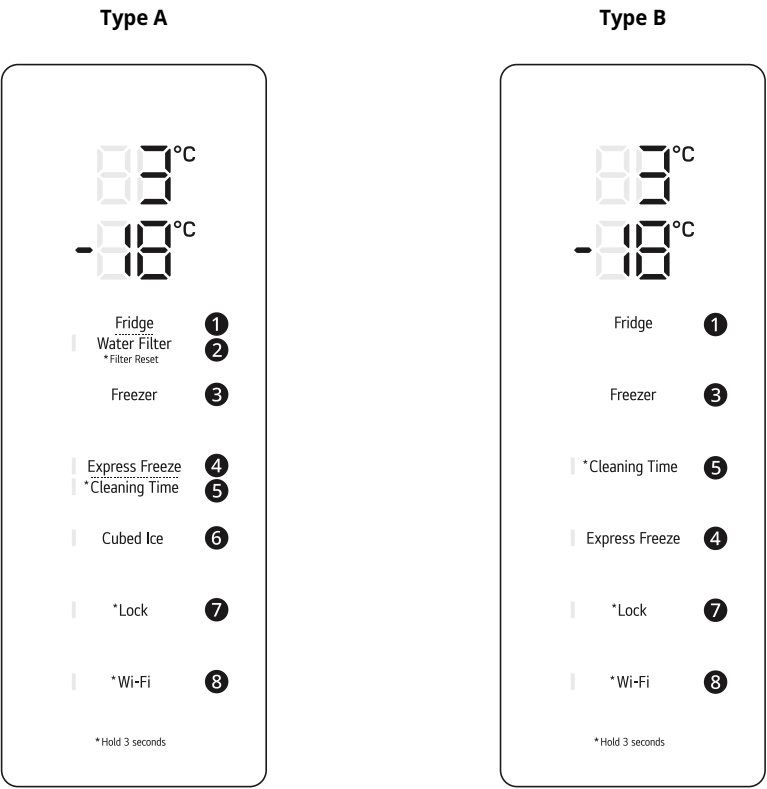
Type A

3°C
-18°C

Fridge 1
Water Filter 2
*Filter Reset

Freezer 3

Express Freeze 4
*Cleaning Time 5

Cubed Ice 6

*Lock 7

*Wi-Fi 8

*Hold 3 seconds

Type B

3°C
-18°C

Fridge 1

Freezer 3

*Cleaning Time 5

Express Freeze 4

*Lock 7

*Wi-Fi 8

*Hold 3 seconds